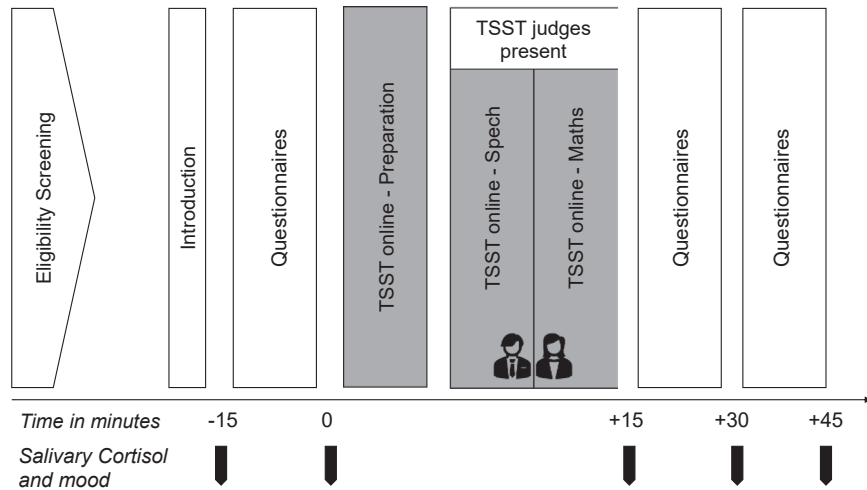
Eligibility Screening

Introduction

Questionnaires

TSST online - Preparation

TSST judges present

TSST online - Spech

TSST online - Maths

Questionnaires

Questionnaires

*Time in minutes* -15 0 +15 +30 +45

*Salivary Cortisol and mood*